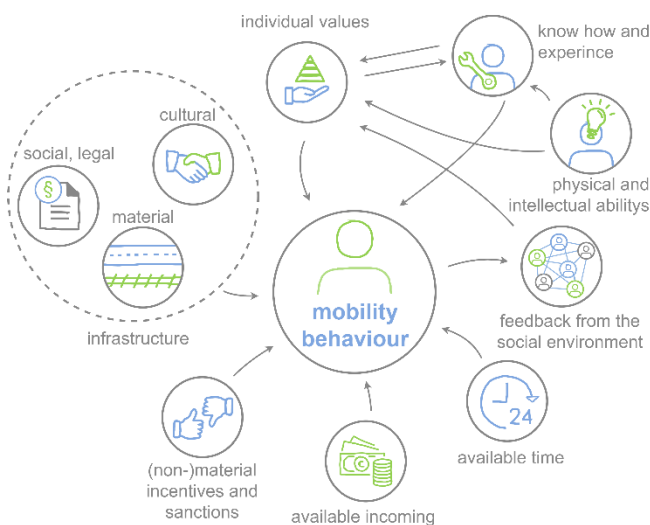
individual values

know how and experince

cultural

social, legal

§

material

physical and intellectual abilitys

mobility behaviour

feedback from the social environment

infrastructure

24

available time

(non-)material incentives and sanctions

€

available incoming